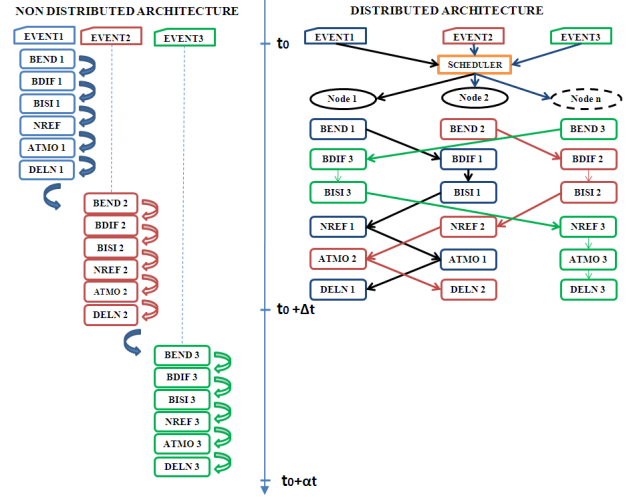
NON DISTRIBUTED ARCHITECTURE

EVENT1
EVENT2
EVENT3

BEND 1
BDIF 1
BISI 1
NREF
ATMO 1
DELN 1

BEND 2
BDIF 2
BISI 2
NREF 2
ATMO 2
DELN 2

BEND 3
BDIF 3
BISI 3
NREF 3
ATMO 3
DELN 3

DISTRIBUTED ARCHITECTURE

$t_0$

EVENT1
EVENT2
EVENT3

SCHEDULER

Node 1
Node 2
Node n

BEND 1
BEND 2
BEND 3
BDIF 3
BDIF 1
BDIF 2
BISI 3
BISI 1
BISI 2
NREF 1
NREF 2
NREF 3
ATMO 2
ATMO 1
ATMO 3
DELN 1
DELN 2
DELN 3

$t_0 + \Delta t$

$t_0 + \alpha t$